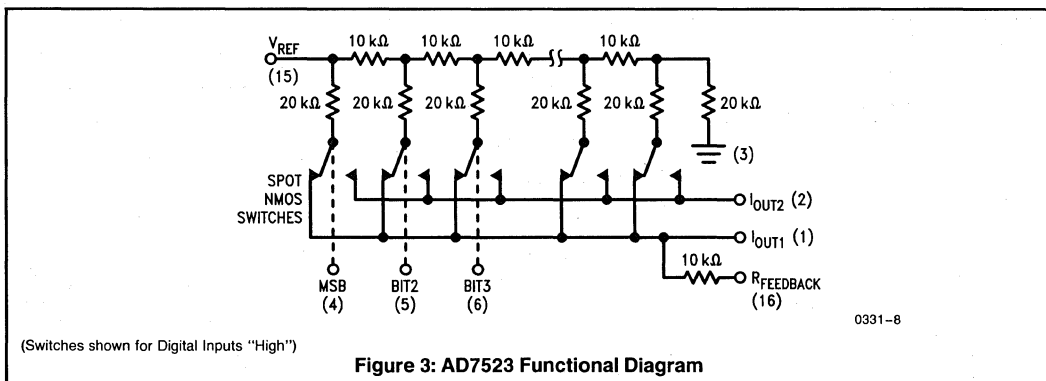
$V_{REF}$
(15)
10 kΩ
10 kΩ
10 kΩ
10 kΩ
20 kΩ
20 kΩ
20 kΩ
20 kΩ
20 kΩ
20 kΩ
(3)
SPOT
NMOS
SWITCHES
$I_{OUT2}$ (2)
$I_{OUT1}$ (1)
10 kΩ
$R_{FEEDBACK}$
(16)
MSB
(4)
BIT2
(5)
BIT3
(6)
0331–8

(Switches shown for Digital Inputs "High")

Figure 3: AD7523 Functional Diagram